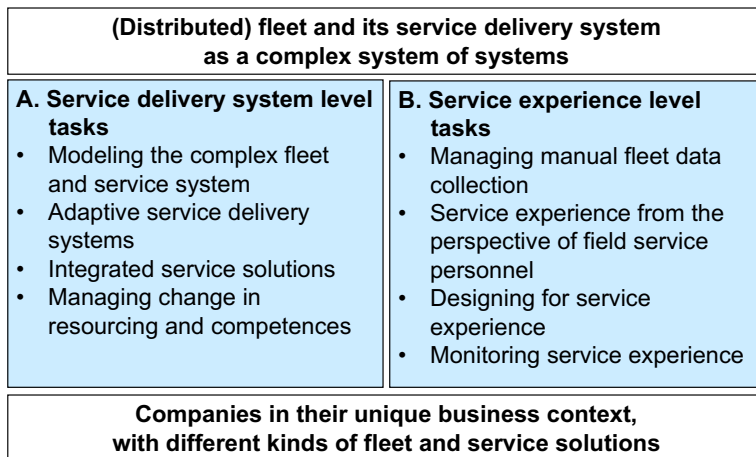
(Distributed) fleet and its service delivery system as a complex system of systems

A. Service delivery system level tasks
- Modeling the complex fleet and service system
- Adaptive service delivery systems
- Integrated service solutions
- Managing change in resourcing and competences

B. Service experience level tasks
- Managing manual fleet data collection
- Service experience from the perspective of field service personnel
- Designing for service experience
- Monitoring service experience

Companies in their unique business context, with different kinds of fleet and service solutions